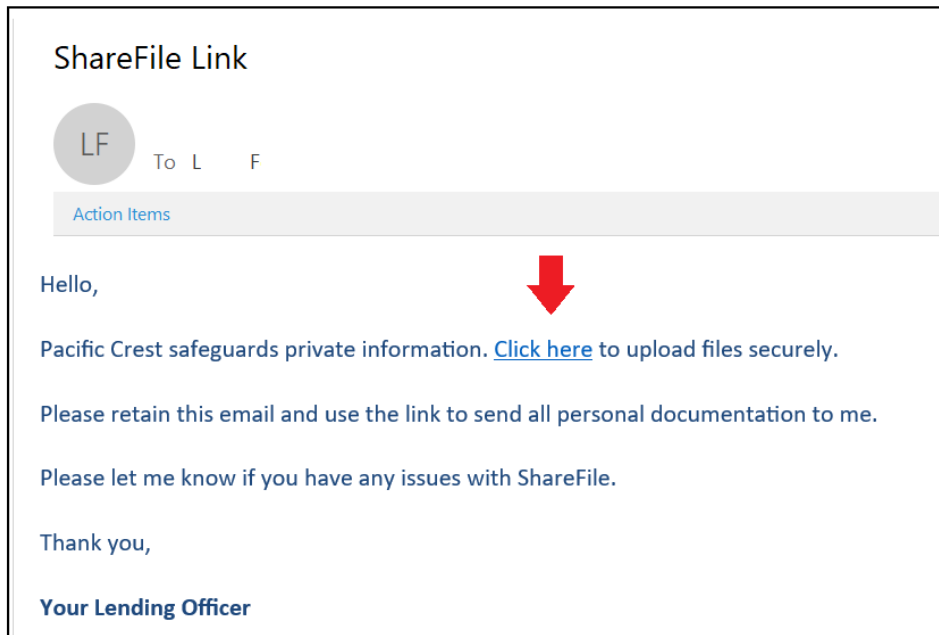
ShareFile Link

LF

To L F

Action Items

Hello,

Pacific Crest safeguards private information. Click here to upload files securely.

Please retain this email and use the link to send all personal documentation to me.

Please let me know if you have any issues with ShareFile.

Thank you,

Your Lending Officer